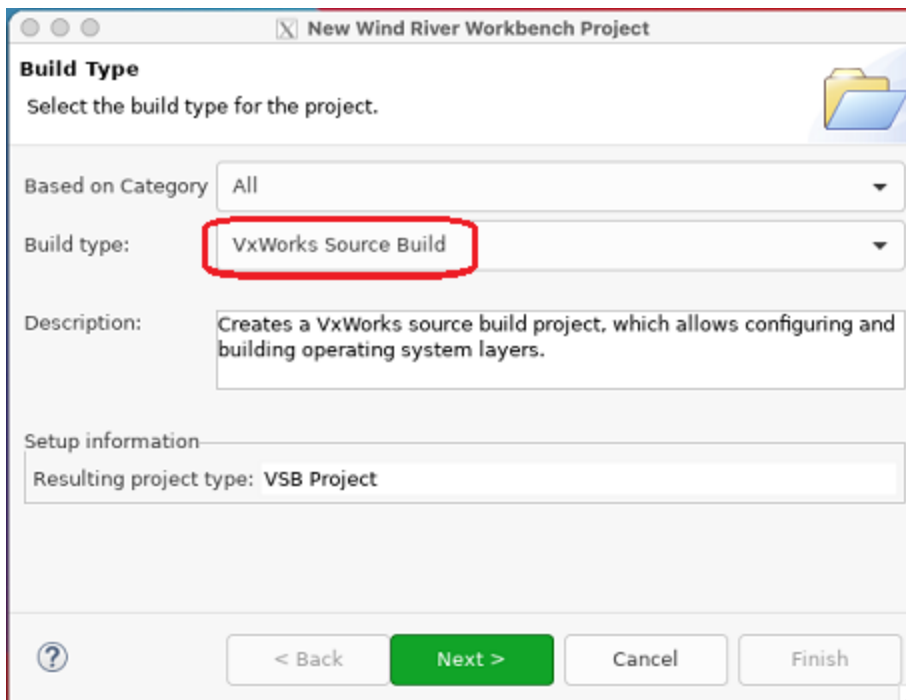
New Wind River Workbench Project

Build Type

Select the build type for the project.

Based on Category All

Build type: VxWorks Source Build

Description: Creates a VxWorks source build project, which allows configuring and building operating system layers.

Setup information

Resulting project type: VSB Project

?

< Back

Next >

Cancel

Finish